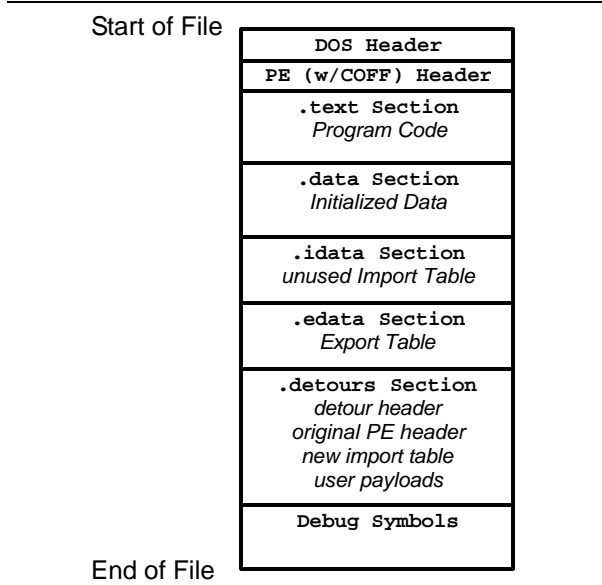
Start of File

DOS Header

PE (w/COFF) Header

.text Section
Program Code

.data Section
Initialized Data

.idata Section
unused Import Table

.edata Section
Export Table

.detours Section
detour header
original PE header
new import table
user payloads

Debug Symbols

End of File